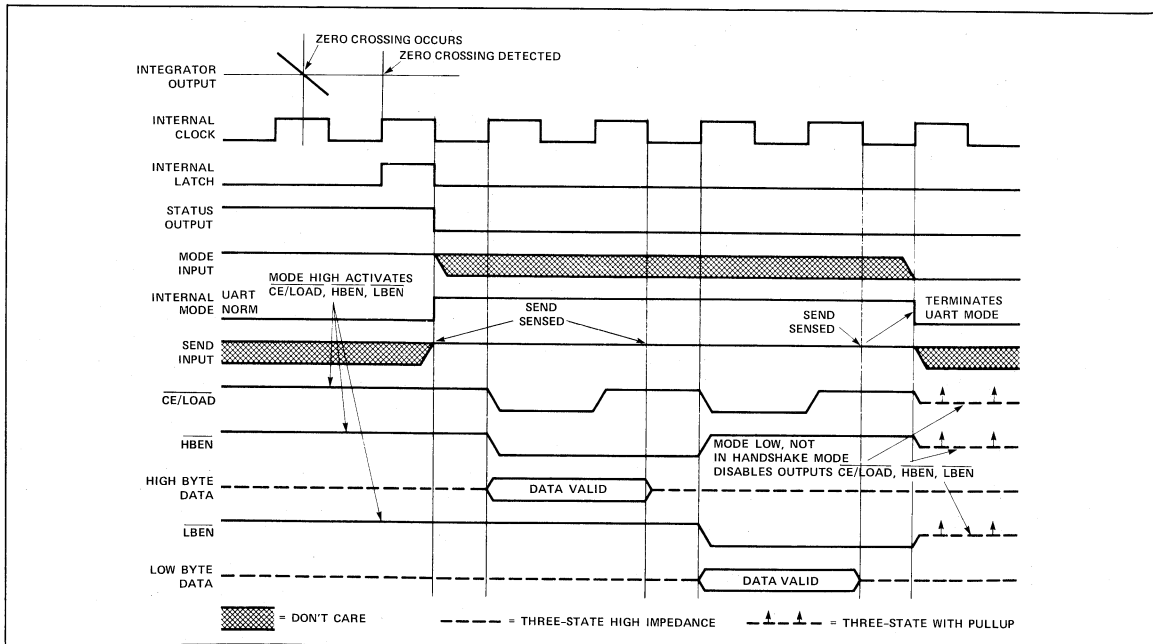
ZERO CROSSING OCCURS
ZERO CROSSING DETECTED

INTEGRATOR OUTPUT

INTERNAL CLOCK

INTERNAL LATCH

STATUS OUTPUT

MODE INPUT

MODE HIGH ACTIVATES $\overline{CE/LOAD}$, $\overline{HBEN}$, $\overline{LBEN}$

INTERNAL MODE
UART
NORM

SEND SENSED

SEND SENSED

TERMINATES UART MODE

SEND INPUT

$\overline{CE/LOAD}$

$\overline{HBEN}$

MODE LOW, NOT IN HANDSHAKE MODE DISABLES OUTPUTS $\overline{CE/LOAD}$, $\overline{HBEN}$, $\overline{LBEN}$

HIGH BYTE DATA

DATA VALID

$\overline{LBEN}$

LOW BYTE DATA

DATA VALID

= DON'T CARE
= THREE-STATE HIGH IMPEDANCE
= THREE-STATE WITH PULLUP